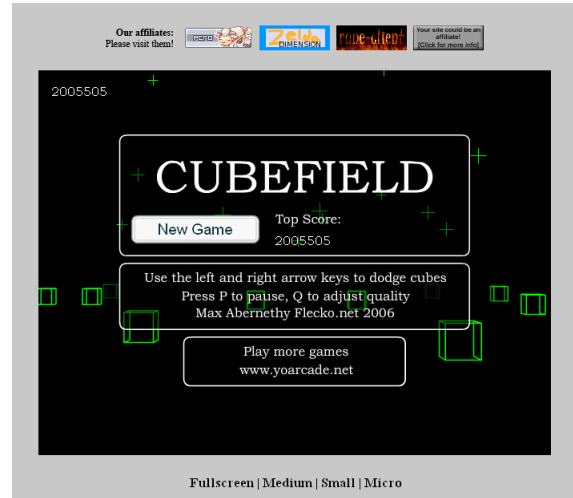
Our affiliates:
Please visit them!

PCFO

Zelda DIMENSION

rune-client

Your site could be an affiliate! [Click for more info]

2005505

CUBEFIELD

New Game

Top Score:
2005505

Use the left and right arrow keys to dodge cubes
Press P to pause, Q to adjust quality
Max Abernethy Flecko.net 2006

Play more games
www.yoarcade.net

Fullscreen | Medium | Small | Micro